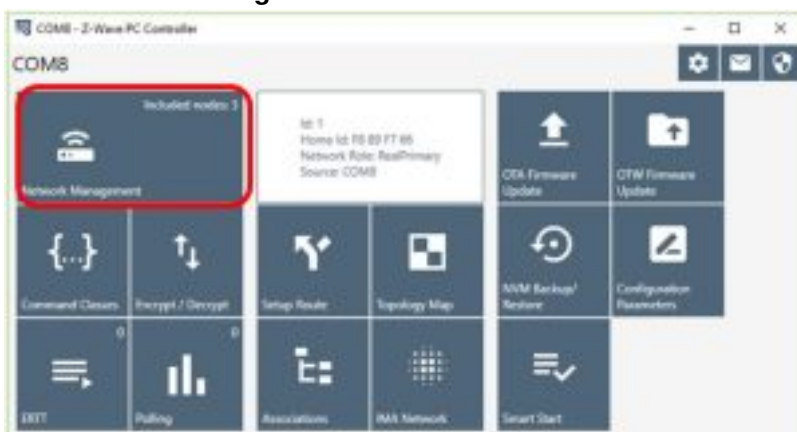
COM8 - Z-Wave PC Controller

COM8

Included nodes: 3

Network Management

Id: 1
Home Id: F8 89 F7 66
Network Role: RealPrimary
Source: COM8

OTA Firmware Update

OTW Firmware Update

{...}

Command Classes

Encrypt / Decrypt

Setup Route

Topology Map

NVM Backup/ Restore

Configuration Parameters

0

ERTT

0

Polling

Associations

IMA Network

Smart Start